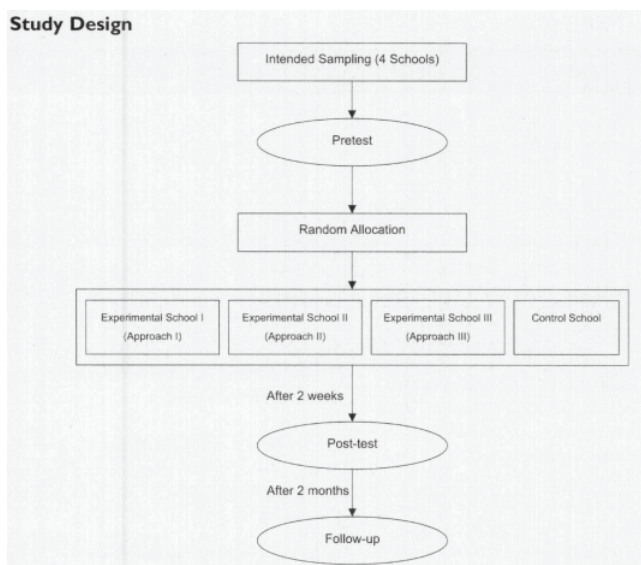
Study Design

Intended Sampling (4 Schools)

Pretest

Random Allocation

Experimental School I (Approach I)

Experimental School II (Approach II)

Experimental School III (Approach III)

Control School

After 2 weeks

Post-test

After 2 months

Follow-up